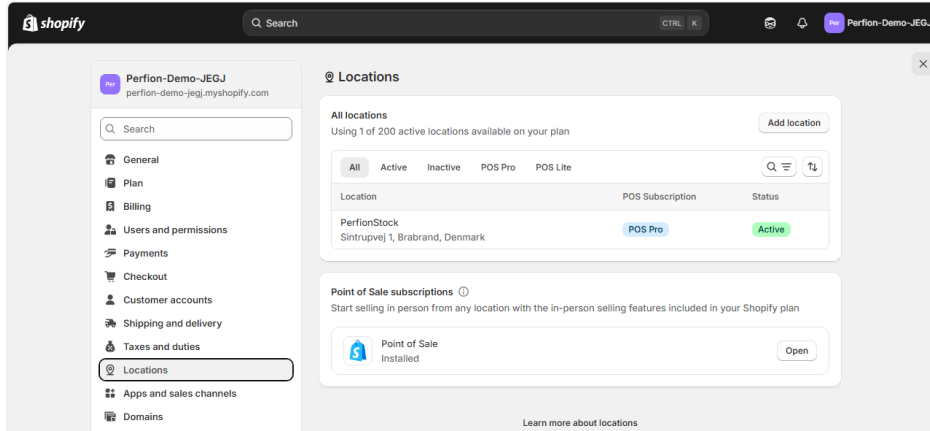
shopify

Search CTRL K

Per Perfion-Demo-JEGJ

Per Perfion-Demo-JEGJ
perfion-demo-jegj.myshopify.com

Search

General
Plan
Billing
Users and permissions
Payments
Checkout
Customer accounts
Shipping and delivery
Taxes and duties
Locations
Apps and sales channels
Domains

Locations

All locations
Using 1 of 200 active locations available on your plan

Add location

All Active Inactive POS Pro POS Lite

| Location | POS Subscription | Status |
|---|---|---|
| PerfionStock Sintrupvej 1, Brabrand, Denmark | POS Pro | Active |

Point of Sale subscriptions
Start selling in person from any location with the in-person selling features included in your Shopify plan

Point of Sale
Installed

Open

Learn more about locations